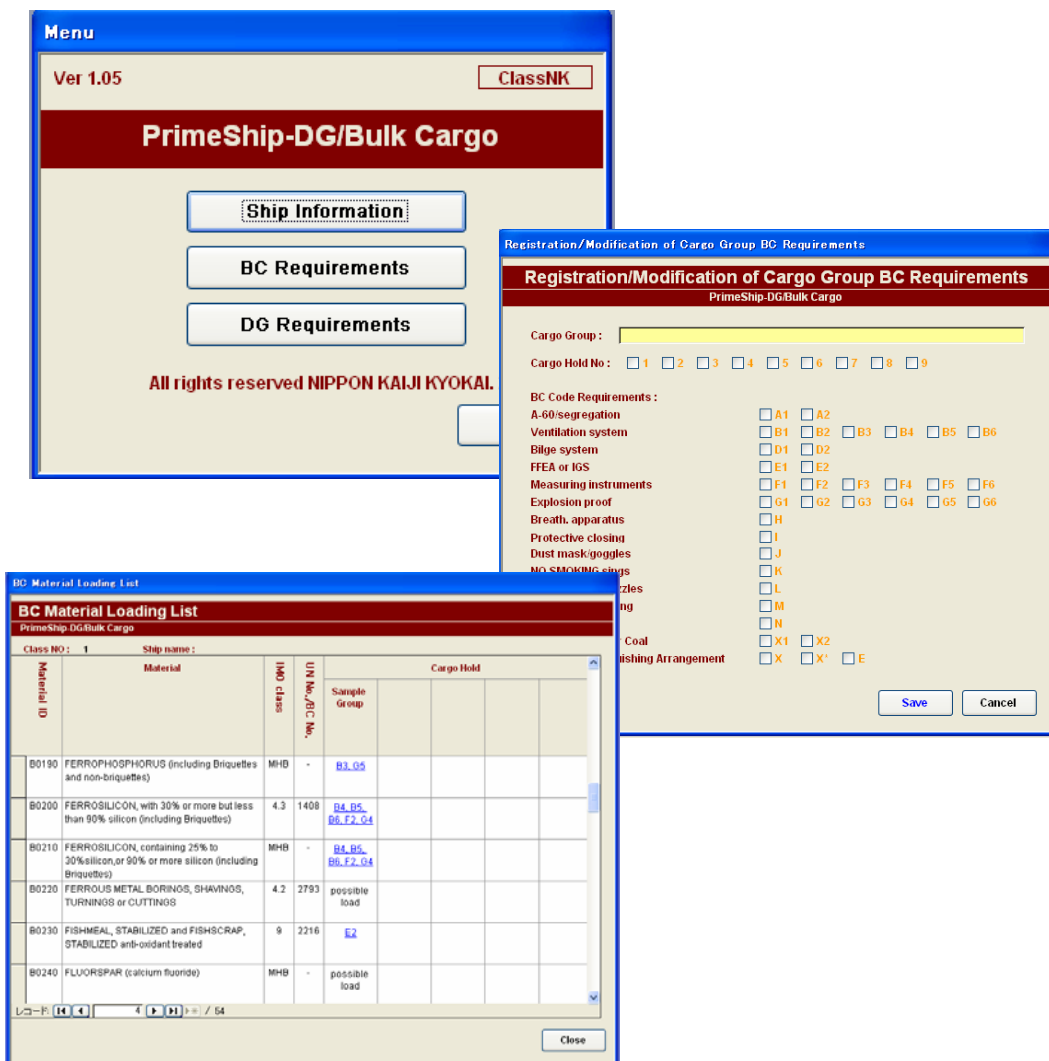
Menu

Ver 1.05

ClassNK

PrimeShip-DG/Bulk Cargo

Ship Information

BC Requirements

DG Requirements

All rights reserved NIPPON KAIJI KYOKAI.

Registration/Modification of Cargo Group BC Requirements

Registration/Modification of Cargo Group BC Requirements

PrimeShip-DG/Bulk Cargo

Cargo Group :

Cargo Hold No : 1 2 3 4 5 6 7 8 9

BC Code Requirements :

| | | | | | | |
|---|---|---|---|---|---|---|
| A-60/segregation | A1 | A2 | | | | |
| Ventilation system | B1 | B2 | B3 | B4 | B5 | B6 |
| Bilge system | D1 | D2 | | | | |
| FFEA or IGS | E1 | E2 | | | | |
| Measuring instruments | F1 | F2 | F3 | F4 | F5 | F6 |
| Explosion proof | G1 | G2 | G3 | G4 | G5 | G6 |
| Breath. apparatus | H | | | | | |
| Protective closing | I | | | | | |
| Dust mask/goggles | J | | | | | |
| NO SMOKING sings | K | | | | | |
| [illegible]zzles | L | | | | | |
| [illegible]ng | M | | | | | |
| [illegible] | N | | | | | |
| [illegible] Coal | X1 | X2 | | | | |
| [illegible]ishing Arrangement | X | X' | E | | | |

Save

Cancel

BC Material Loading List

BC Material Loading List

PrimeShip-DG/Bulk Cargo

Class NO : 1 Ship name :

| Material ID | Material | IMO class | UN No./BC No. | Sample Group | Cargo Hold | | | |
|---|---|---|---|---|---|---|---|---|
| B0190 | FERROPHOSPHORUS (including Briquettes and non-briquettes) | MHB | - | B3, G5 | | | | |
| B0200 | FERROSILICON, with 30% or more but less than 90% silicon (including Briquettes) | 4.3 | 1408 | B4, B5, B6, F2, G4 | | | | |
| B0210 | FERROSILICON, containing 25% to 30%silicon,or 90% or more silicon (including Briquettes) | MHB | - | B4, B5, B6, F2, G4 | | | | |
| B0220 | FERROUS METAL BORINGS, SHAVINGS, TURNINGS or CUTTINGS | 4.2 | 2793 | possible load | | | | |
| B0230 | FISHMEAL, STABILIZED and FISHSCRAP, STABILIZED anti-oxidant treated | 9 | 2216 | E2 | | | | |
| B0240 | FLUORSPAR (calcium fluoride) | MHB | - | possible load | | | | |

レコード: 4 / 54

Close